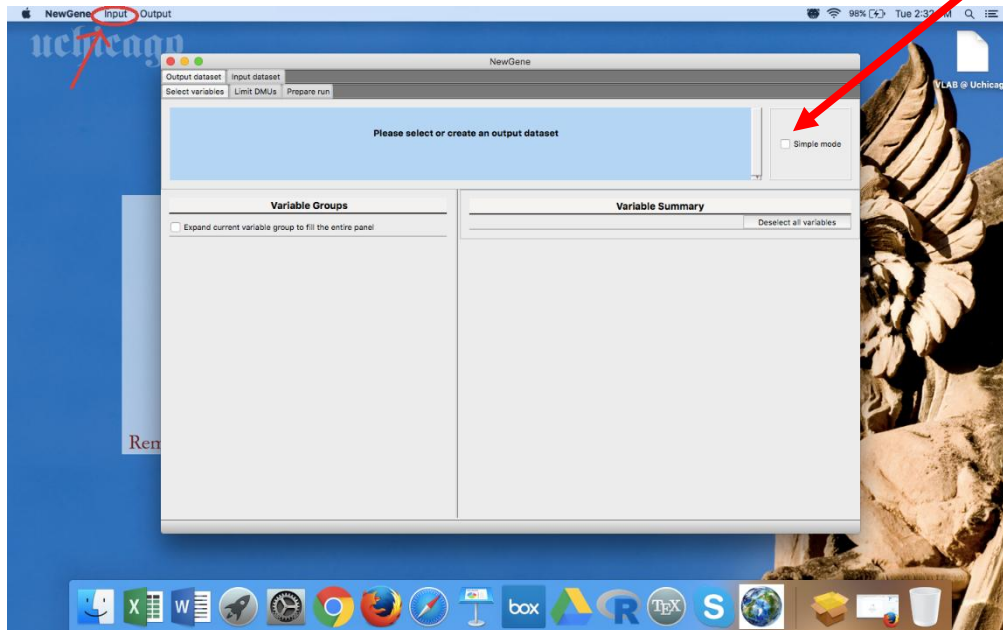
NewGene Input Output

98% Tue 2:3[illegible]M

uchicago

NewGene

Output dataset Input dataset

Select variables Limit DMUs Prepare run

Please select or create an output dataset

Simple mode

VLAB @ Uchicag

Variable Groups

Expand current variable group to fill the entire panel

Variable Summary

Deselect all variables

Rem

box

R

TEX

S